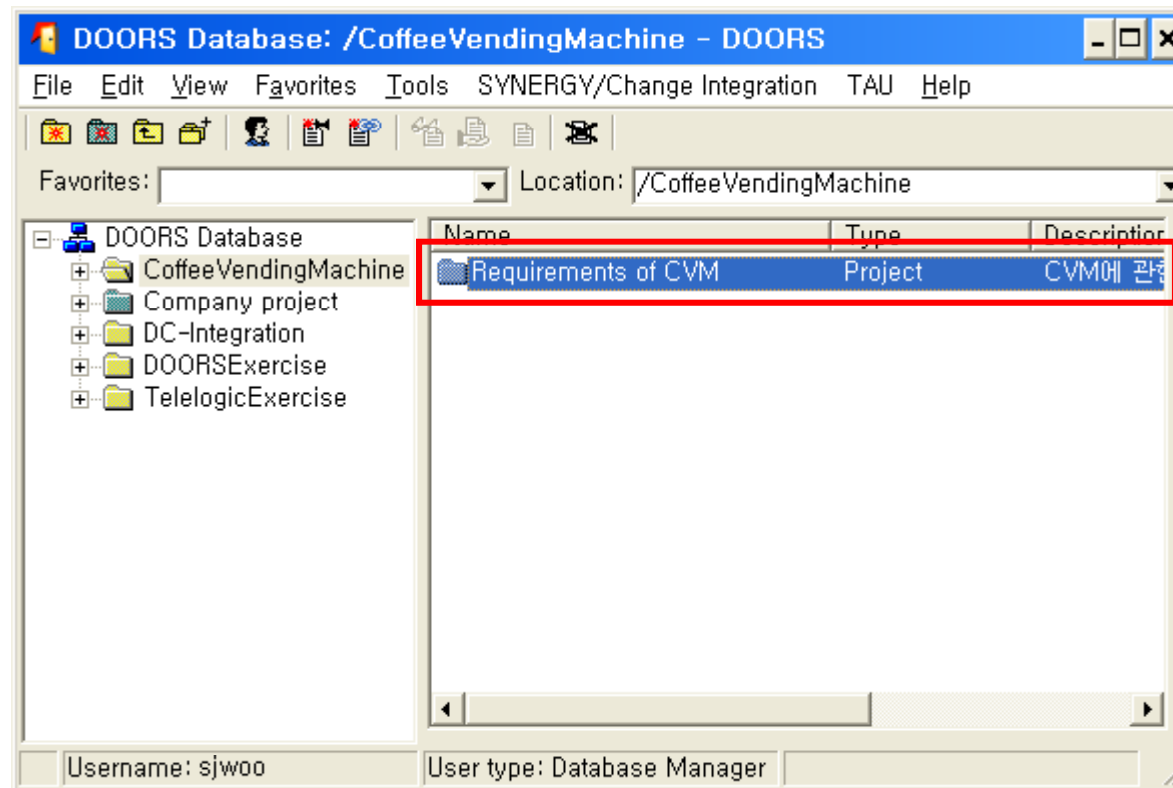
DOORS Database: /CoffeeVendingMachine - DOORS

File Edit View Favorites Tools SYNERGY/Change Integration TAU Help

Favorites:
Location: /CoffeeVendingMachine

DOORS Database
CoffeeVendingMachine
Company project
DC-Integration
DOORSExercise
TelelogicExercise

| Name | Type | Description |
|---|---|---|
| Requirements of CVM | Project | CVM에 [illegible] |

Username: sjwoo
User type: Database Manager